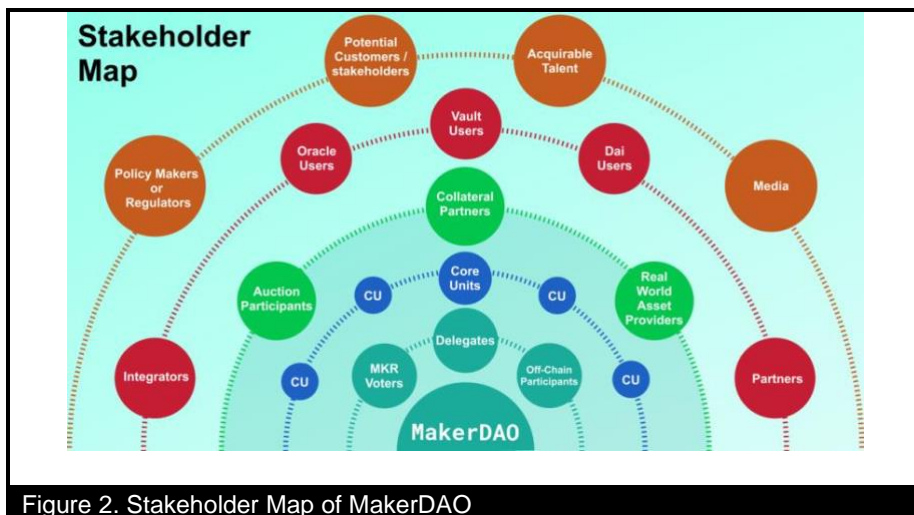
Stakeholder Map

Potential Customers / stakeholders

Acquirable Talent

Vault Users

Oracle Users

Dai Users

Policy Makers or Regulators

Media

Collateral Partners

Auction Participants

Core Units

CU

CU

Real World Asset Providers

Delegates

Integrators

CU

MKR Voters

Off-Chain Participants

CU

Partners

MakerDAO

Figure 2. Stakeholder Map of MakerDAO